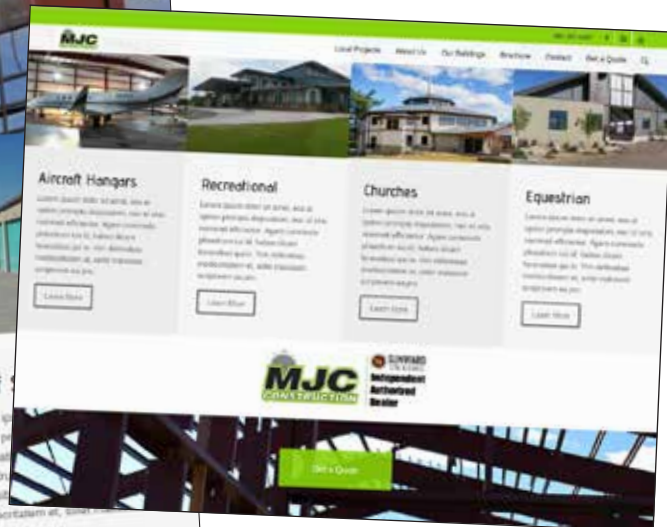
MJC

Local Projects About Us Our Buildings Brochure Contact Get a Quote

Aircraft Hangars

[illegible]

Learn More

Recreational

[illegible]

Learn More

Churches

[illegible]

Learn More

Equestrian

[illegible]

Learn More

MJC CONSTRUCTION

SUNWARD STEEL BUILDINGS Independent Authorized Dealer

Get a Quote